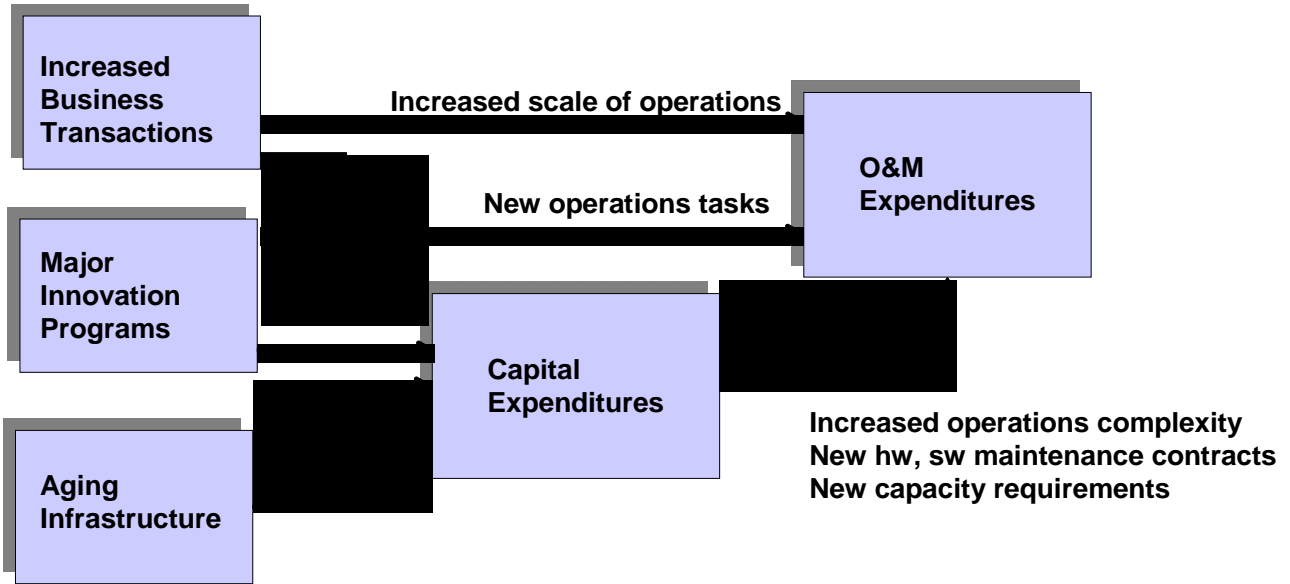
Increased Business Transactions

Increased scale of operations

O&M Expenditures

New operations tasks

Major Innovation Programs

Capital Expenditures

Aging Infrastructure

Increased operations complexity
New hw, sw maintenance contracts
New capacity requirements